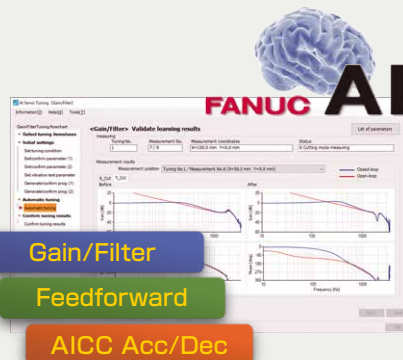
FANUC AI

AI Servo Tuning [Gain/Filter]

Information(I) Help(H) Tools(T)

Gain/Filter tuning flowchart

Select tuning items/axes

Initial settings

Set tuning condition

Set/confirm parameter (1)

Set/confirm parameter (2)

Set vibration test parameter

Generate/confirm prog. (1)

Generate/confirm prog. (2)

Automatic tuning

Automatic tuning

Confirm tuning results

Confirm tuning result

<Gain/Filter> Validate learning results

List of parameters

Measuring

Tuning No.

Measurement No.

Measurement coordinates

Status

Cutting mode measuring

Measurement results

Measurement position

Tuning No.1 "Measurement No.6 (X=

Closed-loop

Open-loop

Before

After

Frequency [Hz]

Gain/Filter

Feedforward

AICC Acc/Dec